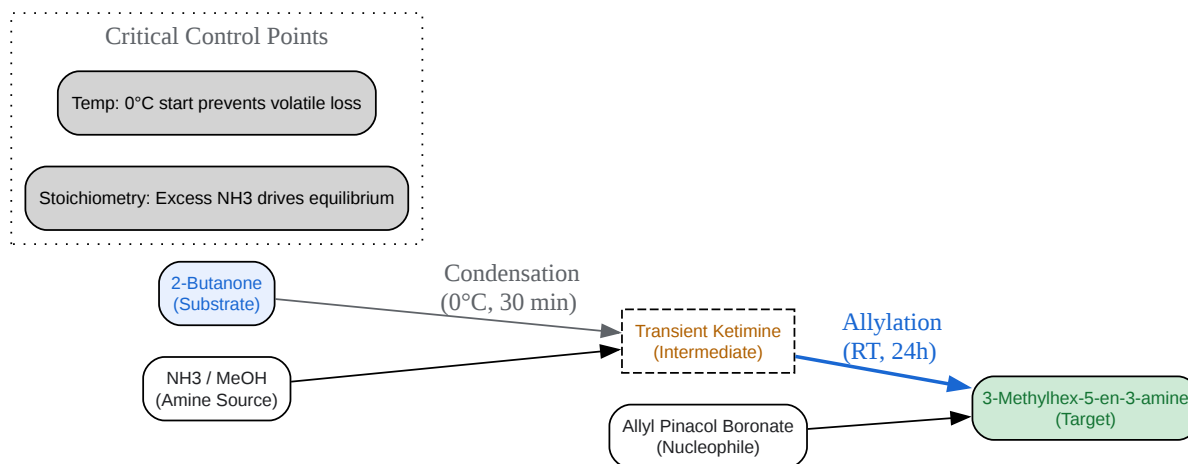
Critical Control Points

Temp: 0°C start prevents volatile loss

Stoichiometry: Excess NH3 drives equilibrium

2-Butanone
(Substrate)

Condensation
(0°C, 30 min)

NH3 / MeOH
(Amine Source)

Transient Ketimine
(Intermediate)

Allylation
(RT, 24h)

Allyl Pinacol Boronate
(Nucleophile)

3-Methylhex-5-en-3-amine
(Target)